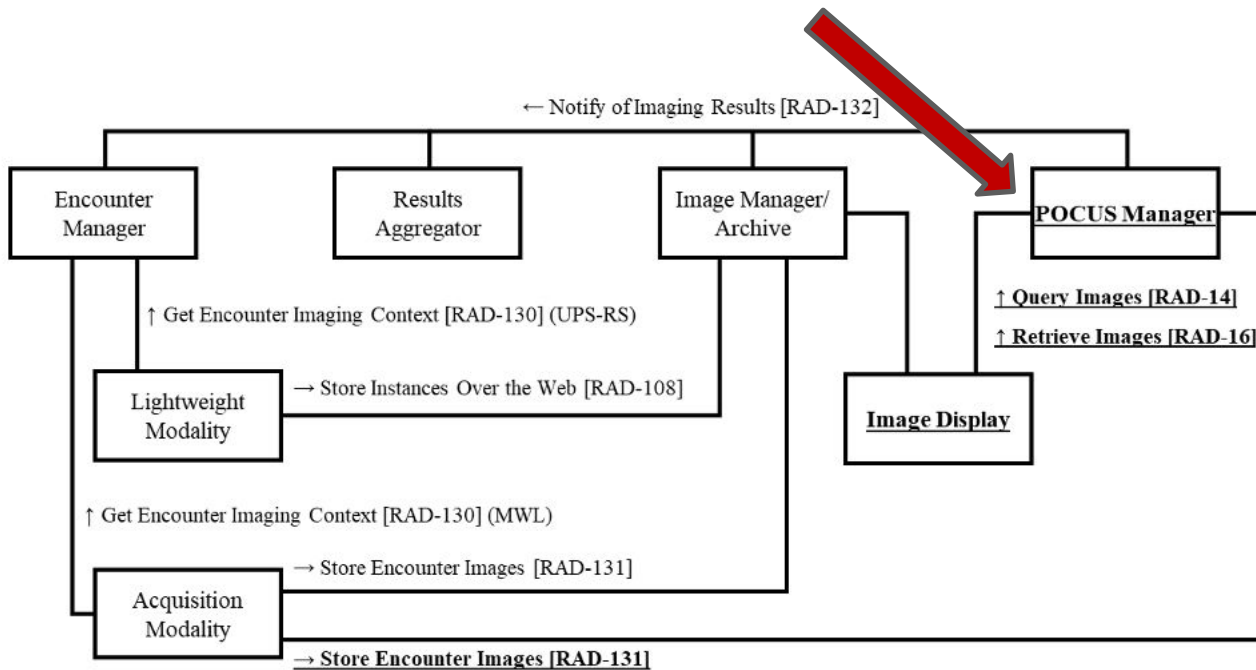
← Notify of Imaging Results [RAD-132]

Encounter Manager

Results Aggregator

Image Manager/ Archive

POCUS Manager

↑ Get Encounter Imaging Context [RAD-130] (UPS-RS)

↑ Query Images [RAD-14]

↑ Retrieve Images [RAD-16]

→ Store Instances Over the Web [RAD-108]

Lightweight Modality

Image Display

↑ Get Encounter Imaging Context [RAD-130] (MWL)

→ Store Encounter Images [RAD-131]

Acquisition Modality

→ Store Encounter Images [RAD-131]